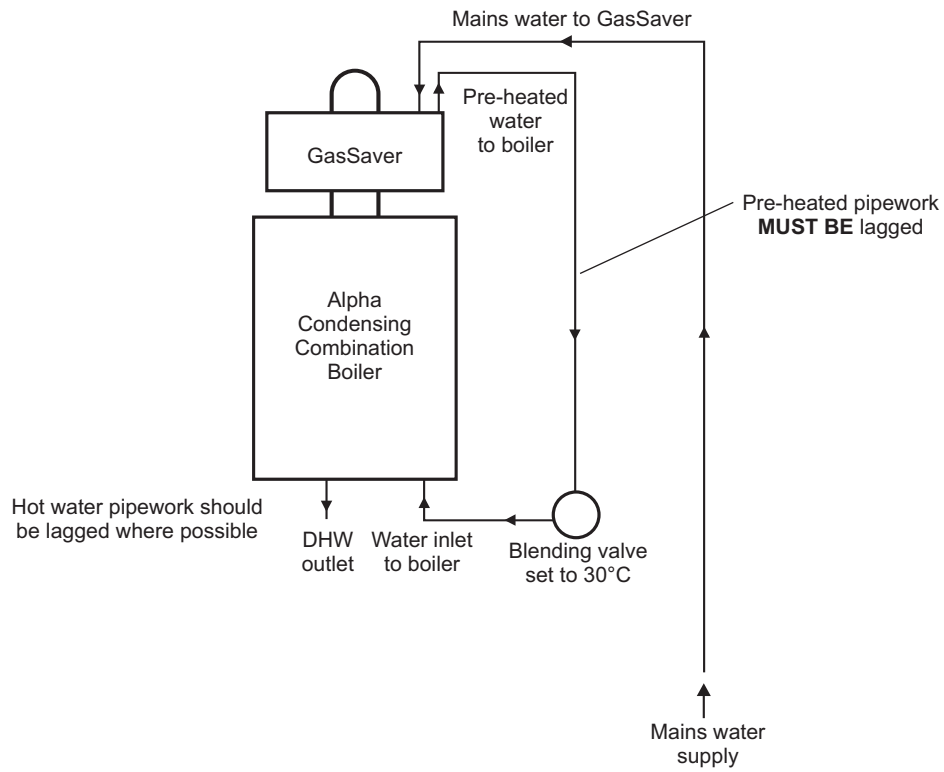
Mains water to GasSaver

Pre-heated water to boiler

GasSaver

Pre-heated pipework **MUST BE** lagged

Alpha Condensing Combination Boiler

Hot water pipework should be lagged where possible

DHW outlet

Water inlet to boiler

Blending valve set to 30°C

Mains water supply